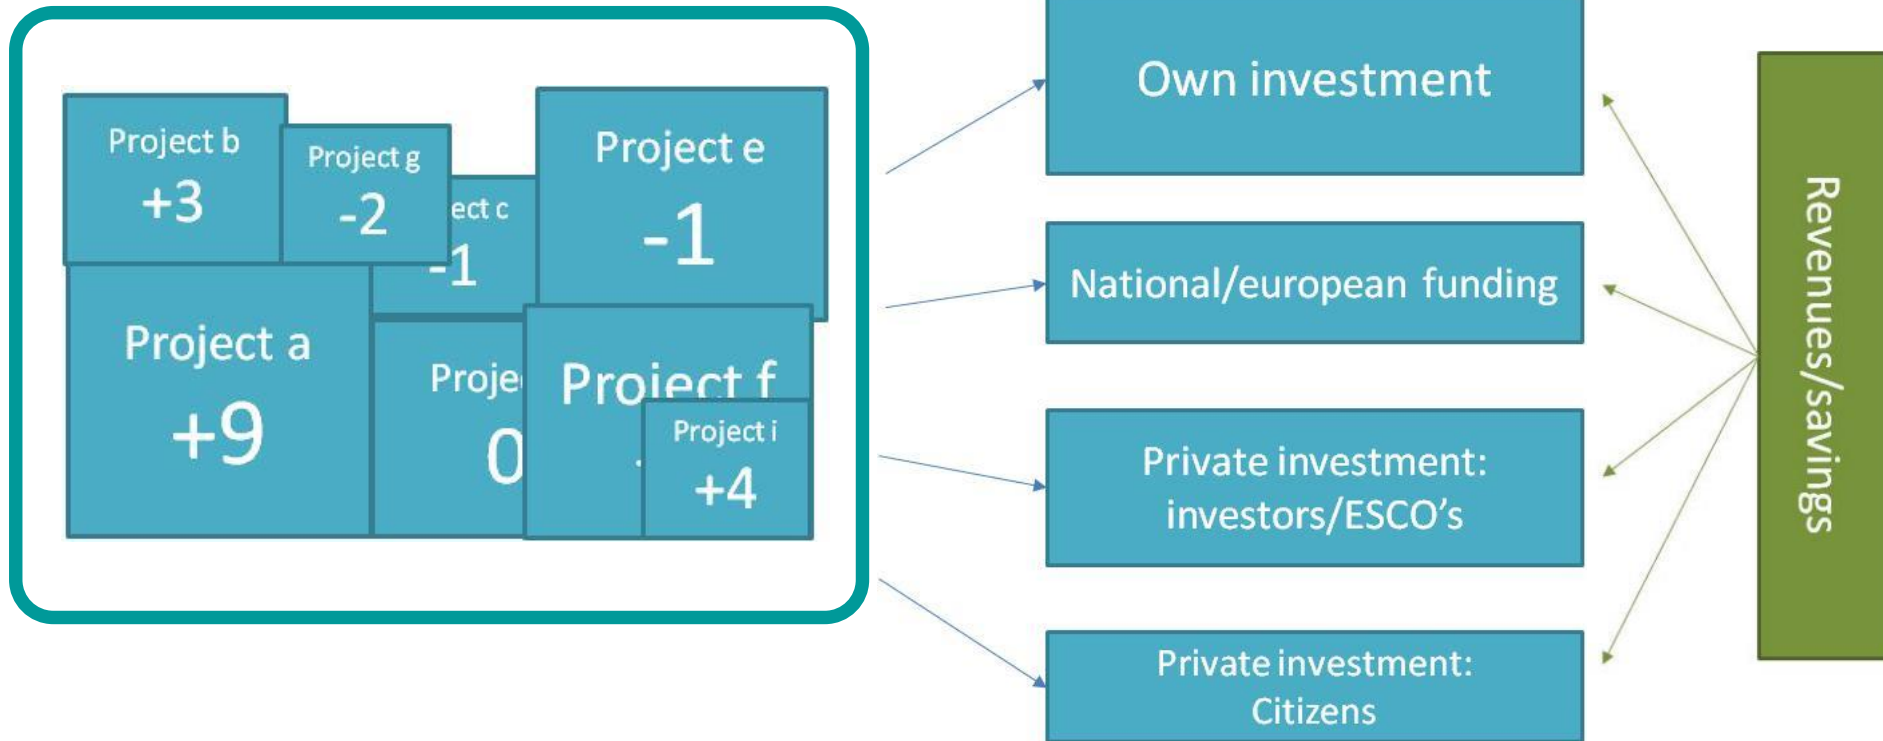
Project b
+3

Project g
-2

ect c
-1

Project e
-1

Project a
+9

Proje
0

Project f

Project i
+4

Own investment

National/european funding

Private investment: investors/ESCO’s

Private investment: Citizens

Revenues/savings